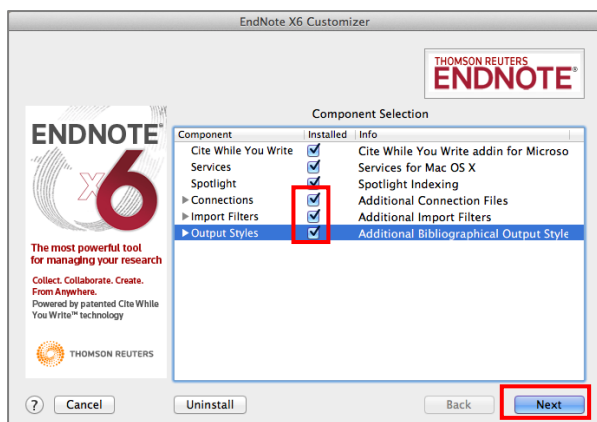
EndNote X6 Customizer

THOMSON REUTERS
ENDNOTE®

ENDNOTE®
X6

The most powerful tool for managing your research

Collect. Collaborate. Create. From Anywhere.
Powered by patented Cite While You Write™ technology

THOMSON REUTERS

Component Selection

| Component | Installed | Info |
|---|---|---|
| Cite While You Write | ☑ | Cite While You Write addin for Microso |
| Services | ☑ | Services for Mac OS X |
| Spotlight | ☑ | Spotlight Indexing |
| ▶ Connections | ☑ | Additional Connection Files |
| ▶ Import Filters | ☑ | Additional Import Filters |
| ▶ Output Styles | ☑ | Additional Bibliographical Output Style |

? Cancel Uninstall Back Next